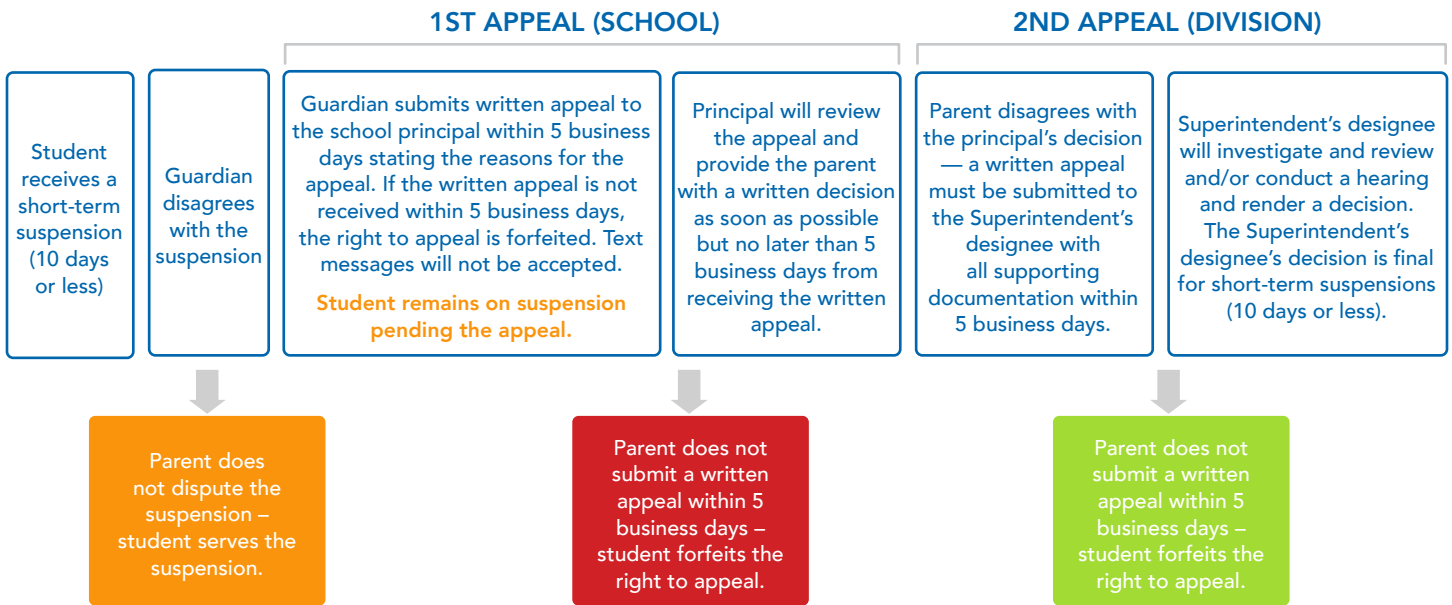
1ST APPEAL (SCHOOL)

2ND APPEAL (DIVISION)

Student receives a short-term suspension (10 days or less)

Guardian disagrees with the suspension

Guardian submits written appeal to the school principal within 5 business days stating the reasons for the appeal. If the written appeal is not received within 5 business days, the right to appeal is forfeited. Text messages will not be accepted.

Student remains on suspension pending the appeal.

Principal will review the appeal and provide the parent with a written decision as soon as possible but no later than 5 business days from receiving the written appeal.

Parent disagrees with the principal's decision — a written appeal must be submitted to the Superintendent's designee with all supporting documentation within 5 business days.

Superintendent's designee will investigate and review and/or conduct a hearing and render a decision. The Superintendent's designee's decision is final for short-term suspensions (10 days or less).

Parent does not dispute the suspension – student serves the suspension.

Parent does not submit a written appeal within 5 business days – student forfeits the right to appeal.

Parent does not submit a written appeal within 5 business days – student forfeits the right to appeal.